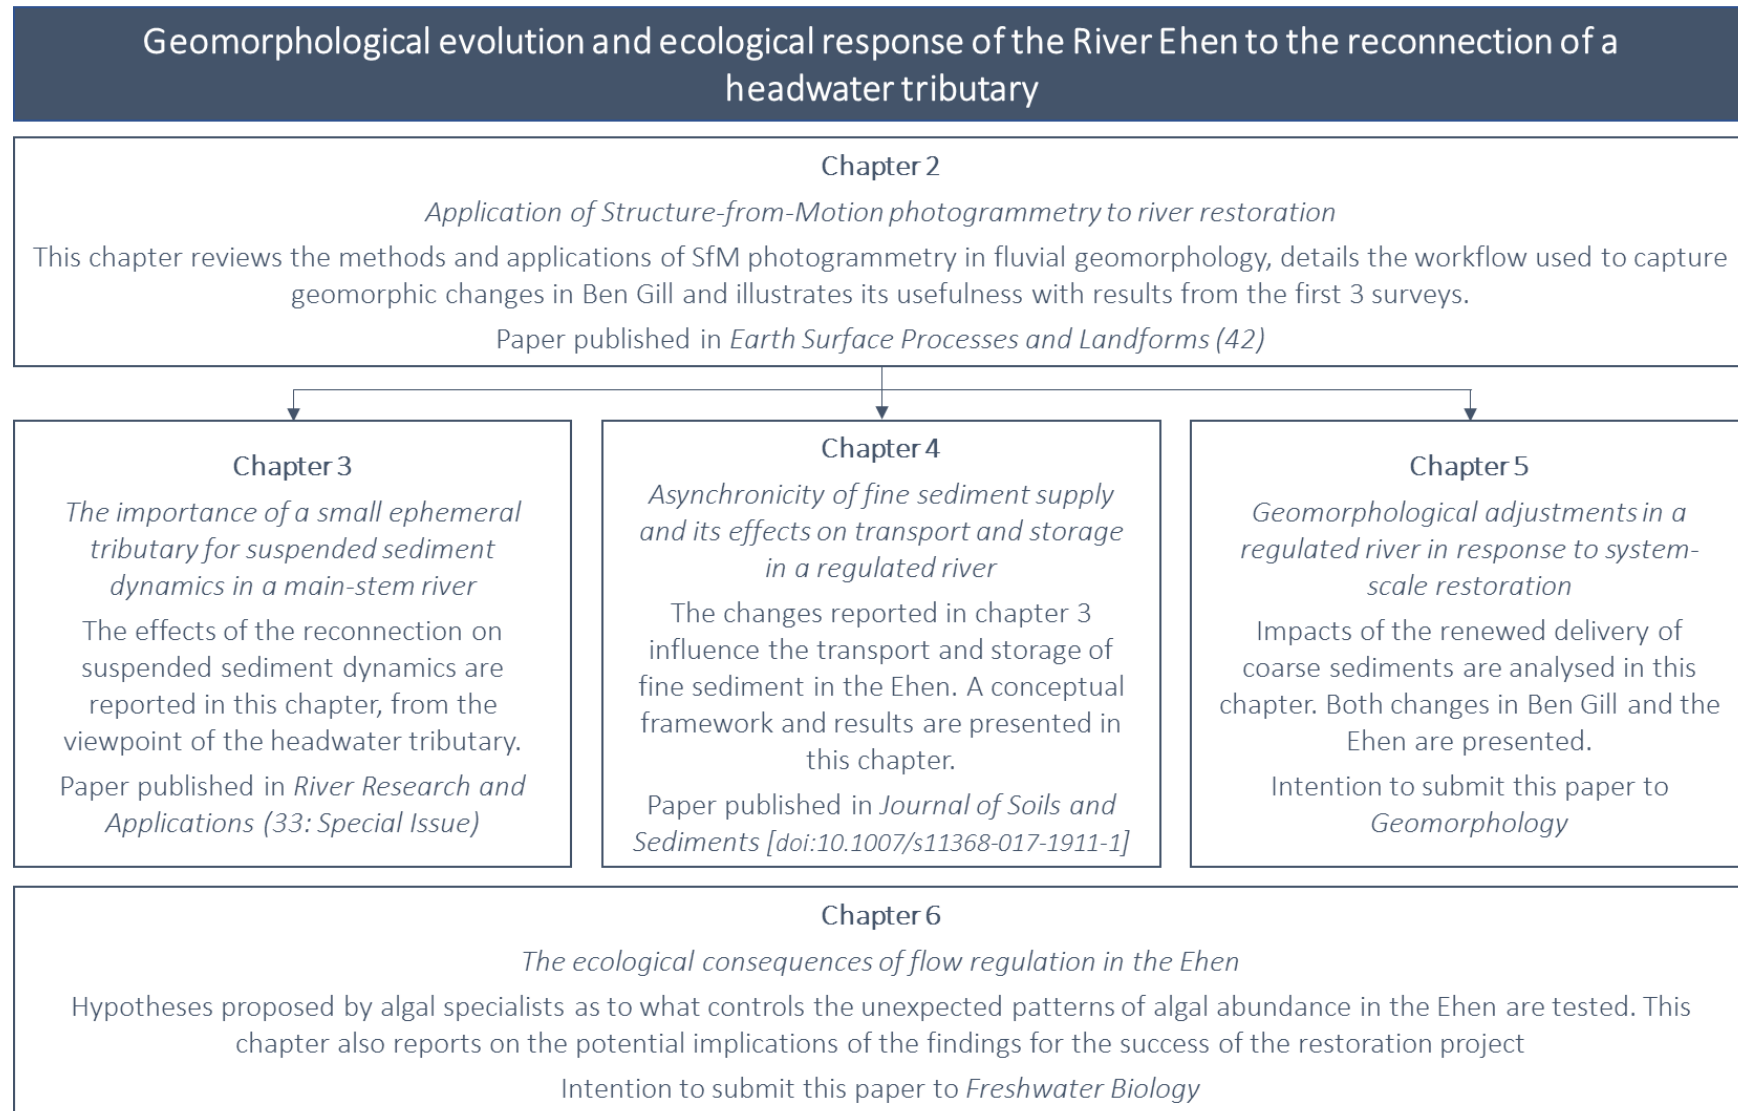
Geomorphological evolution and ecological response of the River Ehen to the reconnection of a headwater tributary

Chapter 2

Application of Structure-from-Motion photogrammetry to river restoration

This chapter reviews the methods and applications of SfM photogrammetry in fluvial geomorphology, details the workflow used to capture geomorphic changes in Ben Gill and illustrates its usefulness with results from the first 3 surveys.

Paper published in Earth Surface Processes and Landforms (42)

Chapter 3

The importance of a small ephemeral tributary for suspended sediment dynamics in a main-stem river

The effects of the reconnection on suspended sediment dynamics are reported in this chapter, from the viewpoint of the headwater tributary.

Paper published in River Research and Applications (33: Special Issue)

Chapter 4

Asynchronicity of fine sediment supply and its effects on transport and storage in a regulated river

The changes reported in chapter 3 influence the transport and storage of fine sediment in the Ehen. A conceptual framework and results are presented in this chapter.

Paper published in Journal of Soils and Sediments [doi:10.1007/s11368-017-1911-1]

Chapter 5

Geomorphological adjustments in a regulated river in response to system-scale restoration

Impacts of the renewed delivery of coarse sediments are analysed in this chapter. Both changes in Ben Gill and the Ehen are presented.

Intention to submit this paper to Geomorphology

Chapter 6

The ecological consequences of flow regulation in the Ehen

Hypotheses proposed by algal specialists as to what controls the unexpected patterns of algal abundance in the Ehen are tested. This chapter also reports on the potential implications of the findings for the success of the restoration project

Intention to submit this paper to Freshwater Biology